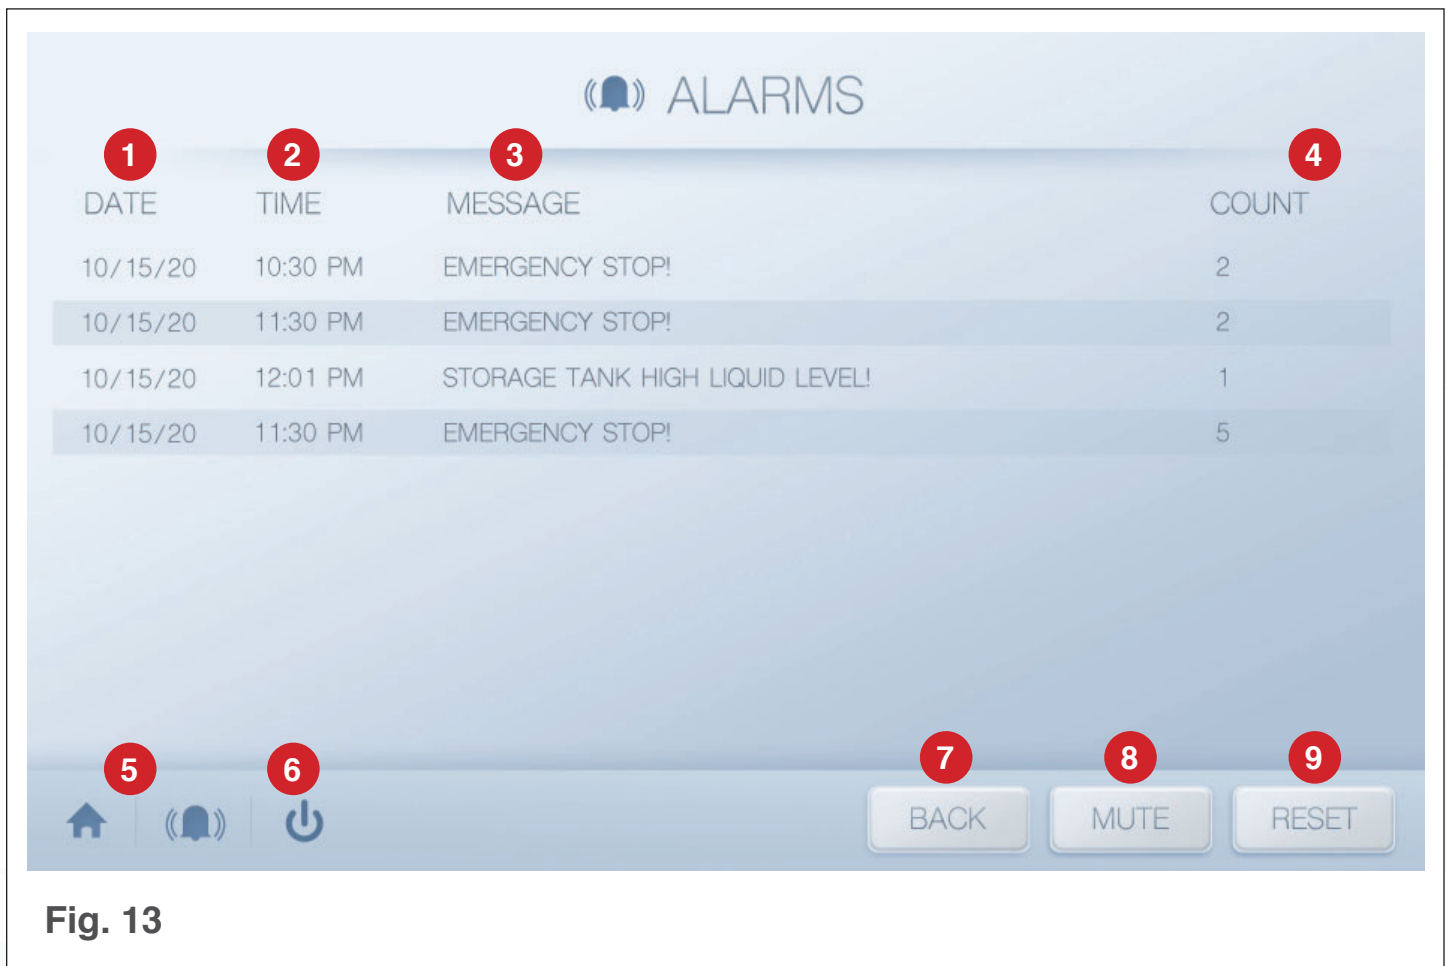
ALARMS

1 2 3 4

| DATE | TIME | MESSAGE | COUNT |
|---|---|---|---|
| 10/15/20 | 10:30 PM | EMERGENCY STOP! | 2 |
| 10/15/20 | 11:30 PM | EMERGENCY STOP! | 2 |
| 10/15/20 | 12:01 PM | STORAGE TANK HIGH LIQUID LEVEL! | 1 |
| 10/15/20 | 11:30 PM | EMERGENCY STOP! | 5 |

5 6 7 8 9

BACK MUTE RESET

Fig. 13